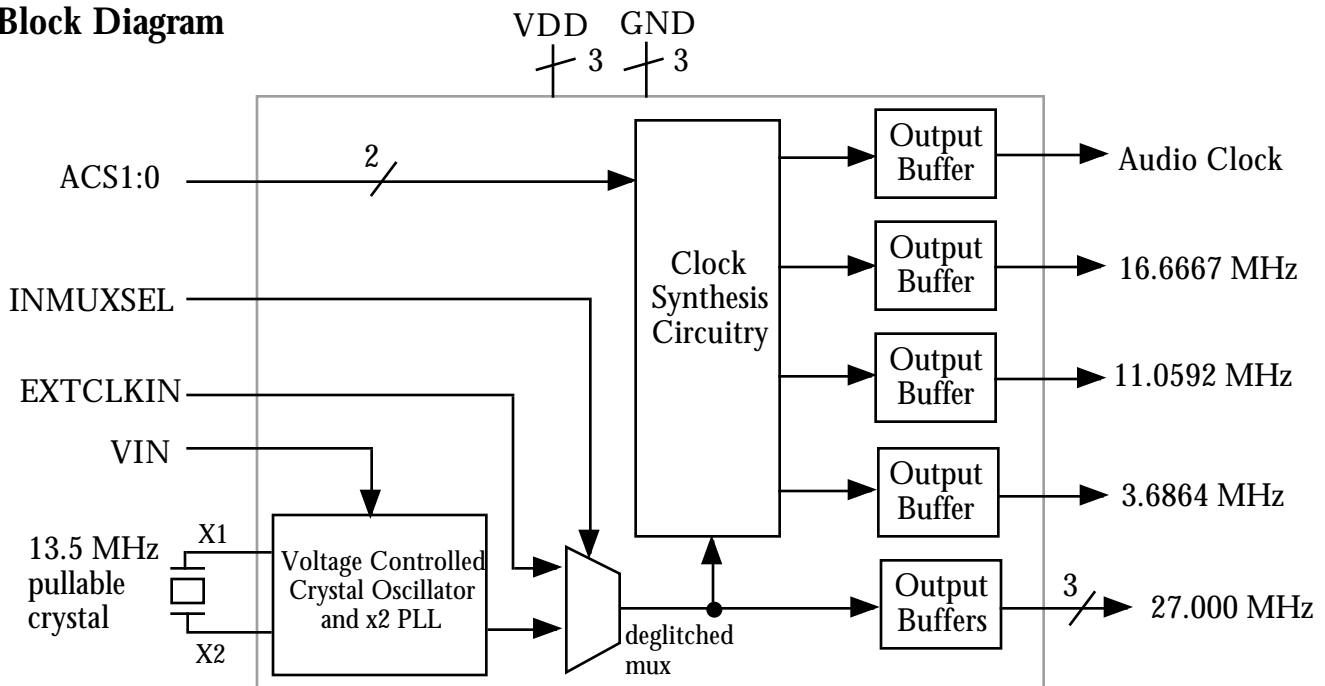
Block Diagram

VDD 3 GND 3

ACS1:0 2

Clock Synthesis Circuitry

Output Buffer → Audio Clock

Output Buffer → 16.6667 MHz

Output Buffer → 11.0592 MHz

Output Buffer → 3.6864 MHz

Output Buffers 3 → 27.000 MHz

INMUXSEL

EXTCLKIN

VIN

13.5 MHz pullable crystal

X1

X2

Voltage Controlled Crystal Oscillator and x2 PLL

deglitched mux